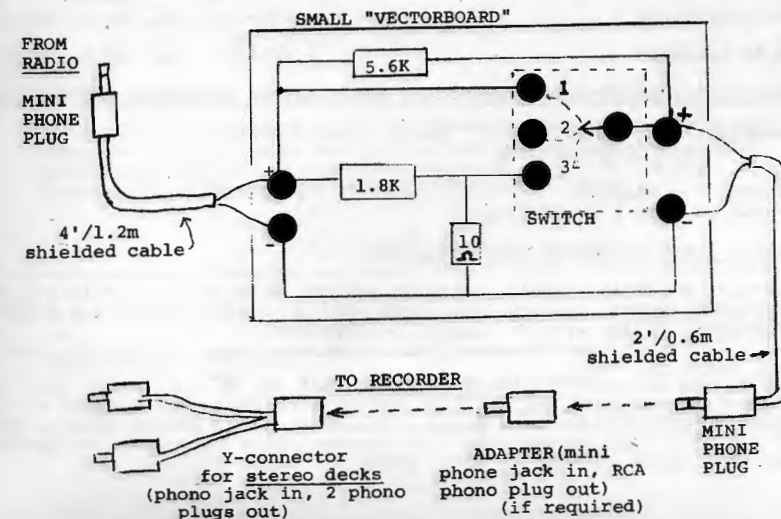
SMALL "VECTORBOARD"

FROM RADIO

MINI PHONE PLUG

5.6K

1

2

3

+

1.8K

-

10 $\Omega$

SWITCH

+

-

4'/1.2m shielded cable

2'/0.6m shielded cable

TO RECORDER

Y-connector for stereo decks (phono jack in, 2 phono plugs out)

ADAPTER(mini phone jack in, RCA phono plug out) (if required)

MINI PHONE PLUG